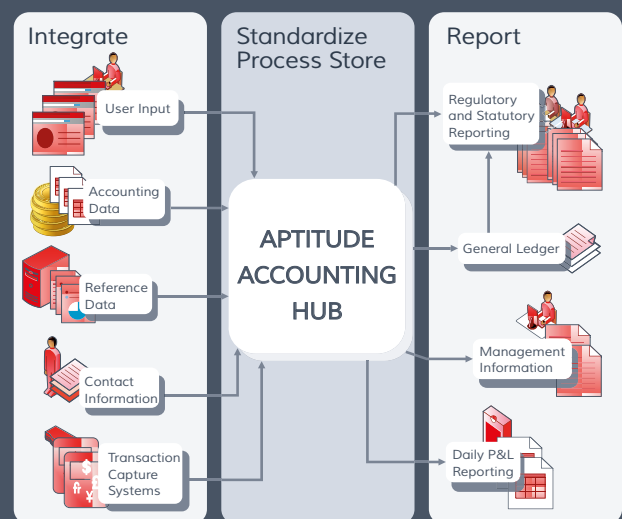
Integrate

User Input

Accounting Data

Reference Data

Contact Information

Transaction Capture Systems

Standardize Process Store

APTITUDE ACCOUNTING HUB

Report

Regulatory and Statutory Reporting

General Ledger

Management Information

Daily P&L Reporting